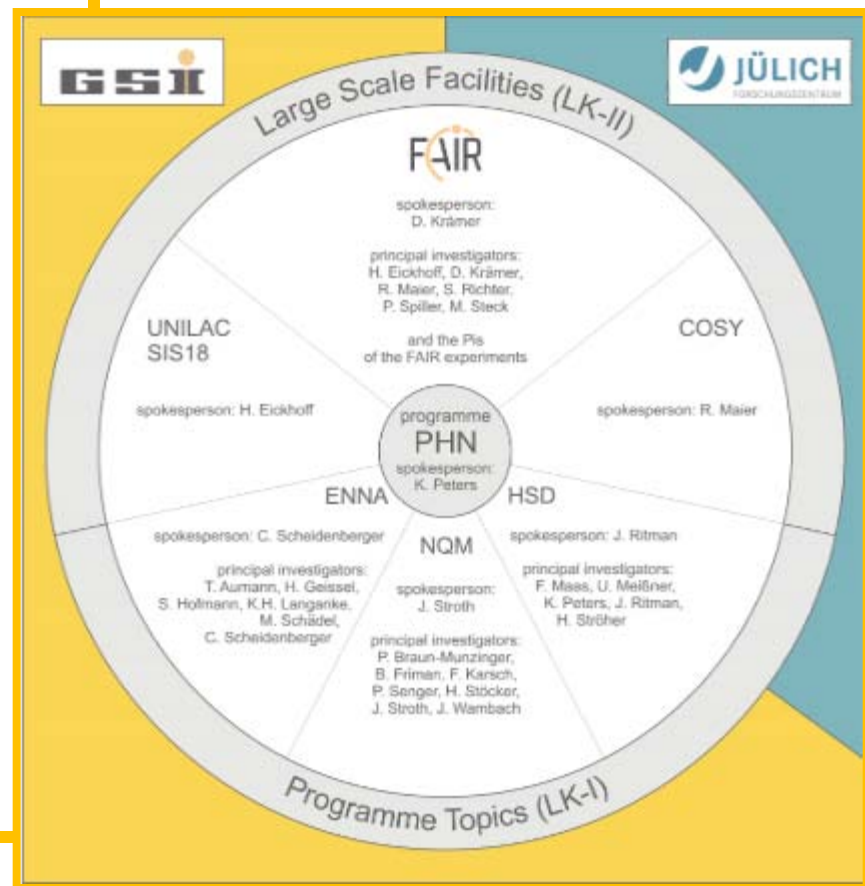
GSI

JÜLICH
FORSCHUNGSZENTRUM

Large Scale Facilities (LK-II)

FAIR

spokesperson:
D. Krämer

principal investigators:
H. Eickhoff, D. Krämer,
R. Maier, S. Richter,
P. Spiller, M. Steck

and the PIs
of the FAIR experiments

UNILAC
SIS18

spokesperson: H. Eickhoff

COSY

spokesperson: R. Maier

programme
PHN
spokesperson:
K. Peters

ENNA

spokesperson: C. Scheidenberger

principal investigators:
T. Aumann, H. Geissel,
S. Hofmann, K.H. Langanke,
M. Schädel,
C. Scheidenberger

HSD

spokesperson: J. Ritman

principal investigators:
F. Maas, U. Meißner,
K. Peters, J. Ritman,
H. Ströher

NQM

spokesperson:
J. Stroth

principal investigators:
P. Braun-Munzinger,
B. Friman, F. Karsch,
P. Senger, H. Stöcker,
J. Stroth, J. Wambach

Programme Topics (LK-I)